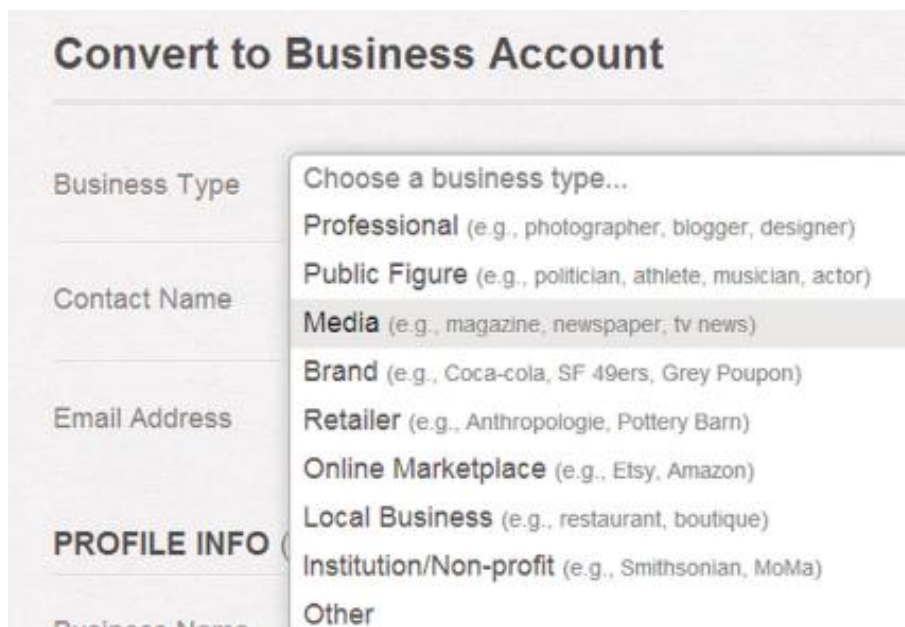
Convert to Business Account

Business Type

Contact Name

Email Address

PROFILE INFO (

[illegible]

Choose a business type...
Professional (e.g., photographer, blogger, designer)
Public Figure (e.g., politician, athlete, musician, actor)
Media (e.g., magazine, newspaper, tv news)
Brand (e.g., Coca-cola, SF 49ers, Grey Poupon)
Retailer (e.g., Anthropologie, Pottery Barn)
Online Marketplace (e.g., Etsy, Amazon)
Local Business (e.g., restaurant, boutique)
Institution/Non-profit (e.g., Smithsonian, MoMa)
Other